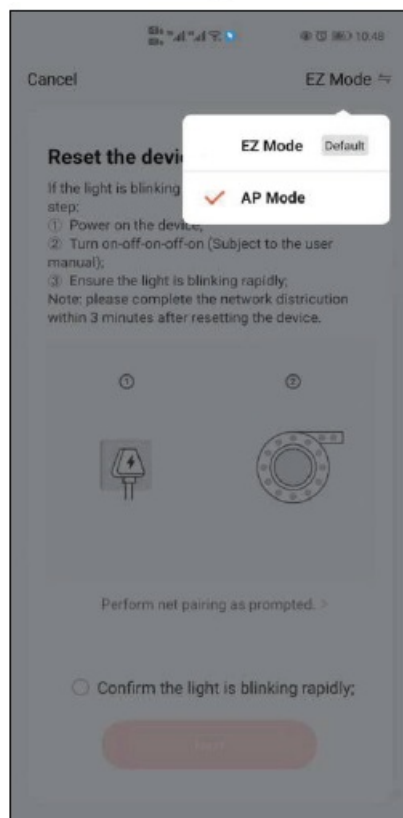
10:48

Cancel

EZ Mode ⇆

EZ Mode Default

✓ AP Mode

Reset the devi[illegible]

If the light is blinking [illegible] step:
① Power on the device;
② Turn on-off-on-off-on (Subject to the user manual);
③ Ensure the light is blinking rapidly;
Note: please complete the network districution within 3 minutes after resetting the device.

①

②

Perform net pairing as prompted. >

Confirm the light is blinking rapidly;

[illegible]